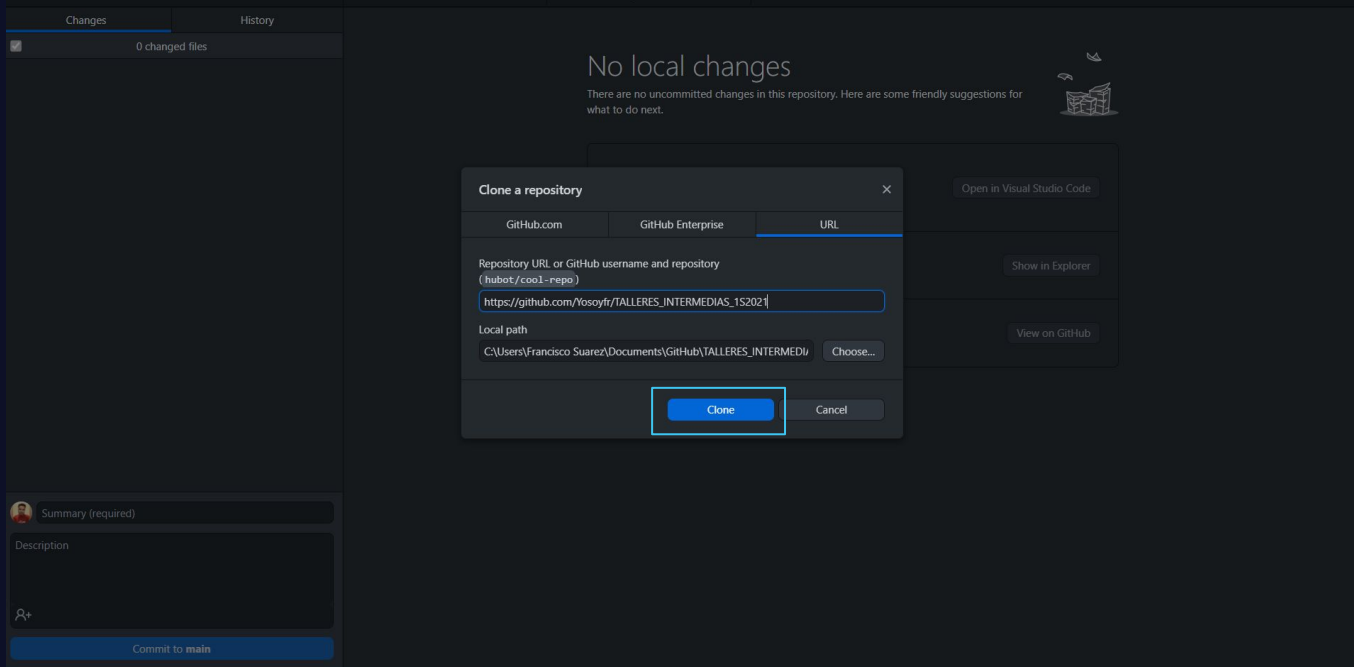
Changes

History

0 changed files

No local changes

There are no uncommitted changes in this repository. Here are some friendly suggestions for what to do next.

Open in Visual Studio Code

Show in Explorer

View on GitHub

Clone a repository

×

GitHub.com

GitHub Enterprise

URL

Repository URL or GitHub username and repository (hubot/cool-repo)

https://github.com/Yosoyfr/TALLERES_INTERMEDIAS_1S2021

Local path

C:\Users\Francisco Suarez\Documents\GitHub\TALLERES_INTERMEDI/

Choose...

Clone

Cancel

Summary (required)

Description

Commit to **main**